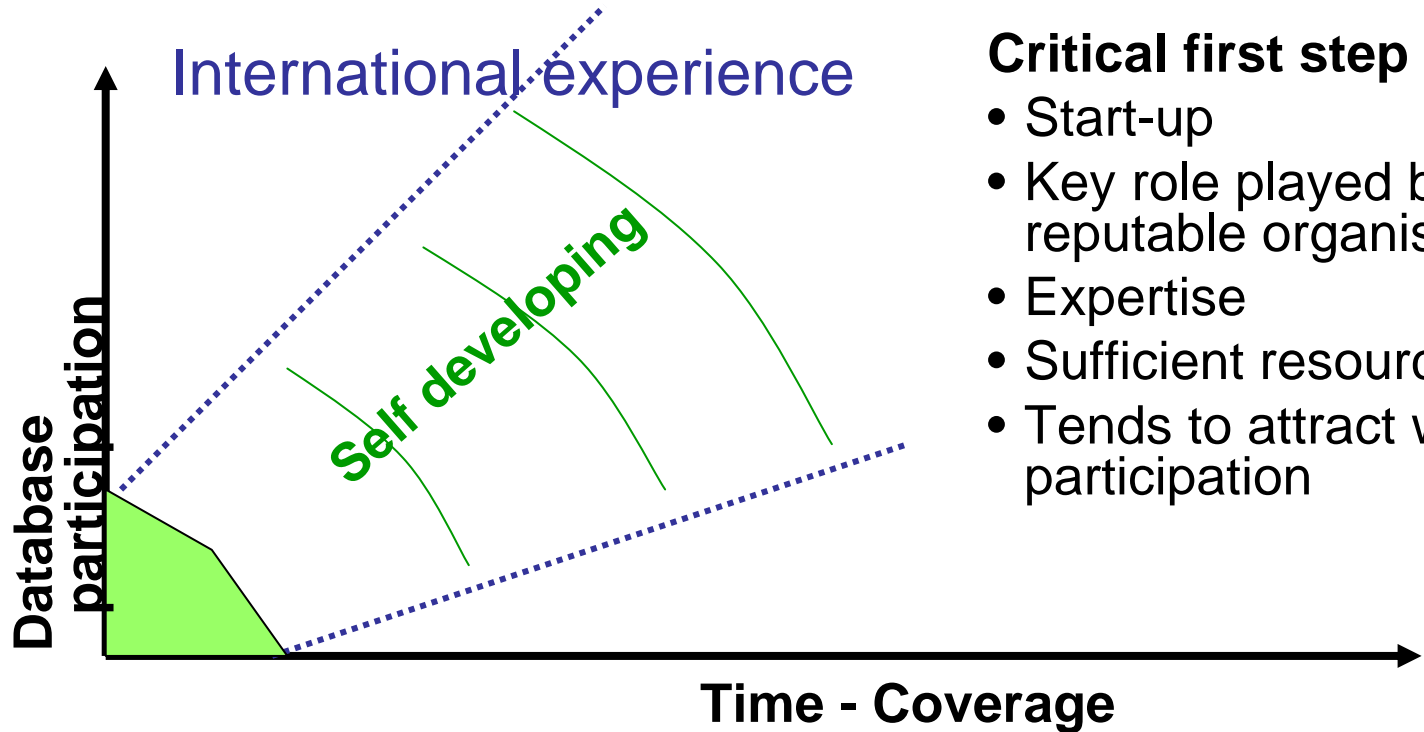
International experience

Self developing

Database participation

Time - Coverage

Critical first step
• Start-up
• Key role played b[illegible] reputable organis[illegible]
• Expertise
• Sufficient resourc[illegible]
• Tends to attract w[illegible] participation